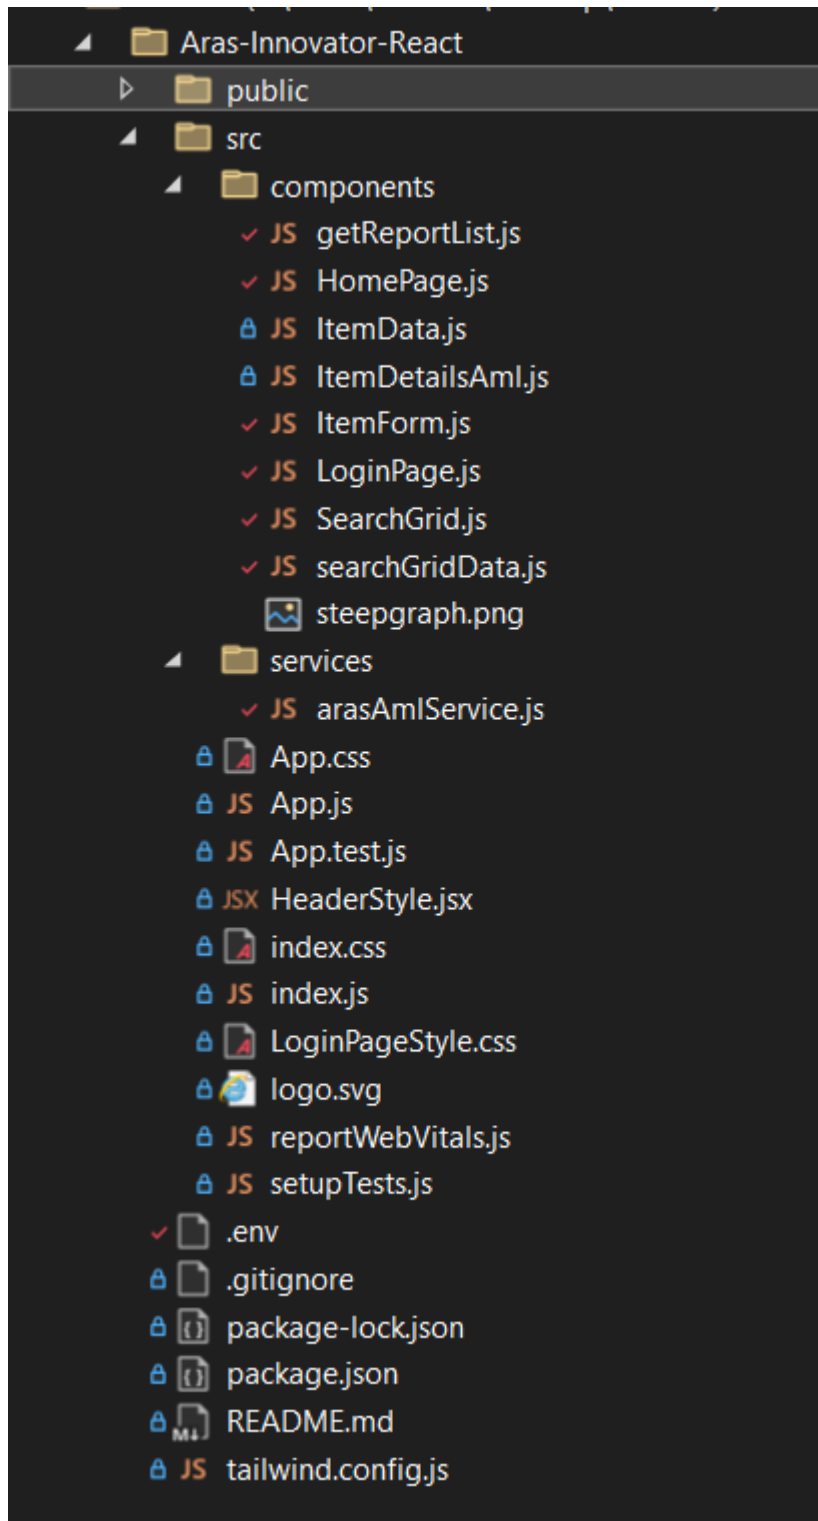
Aras-Innovator-React
public
src
components
JS getReportList.js
JS HomePage.js
JS ItemData.js
JS ItemDetailsAml.js
JS ItemForm.js
JS LoginPage.js
JS SearchGrid.js
JS searchGridData.js
steepgraph.png
services
JS arasAmlService.js
App.css
JS App.js
JS App.test.js
JSX HeaderStyle.jsx
index.css
JS index.js
LoginPageStyle.css
logo.svg
JS reportWebVitals.js
JS setupTests.js
.env
.gitignore
package-lock.json
package.json
README.md
JS tailwind.config.js